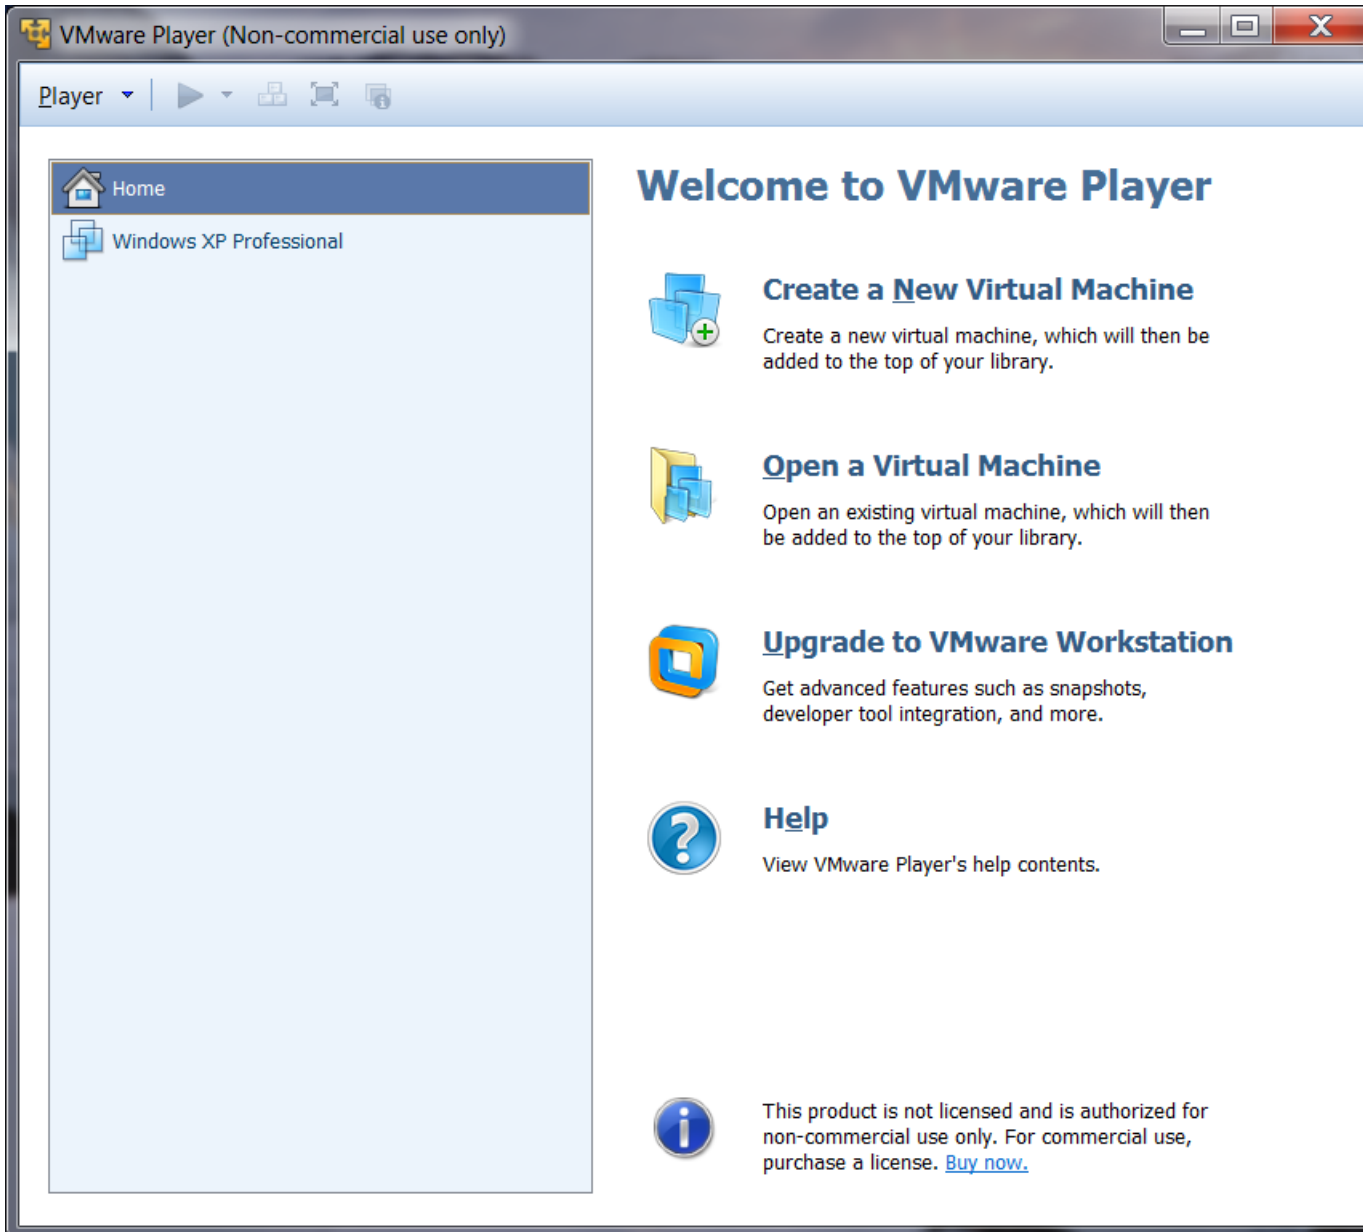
VMware Player (Non-commercial use only)

Player

Home

Windows XP Professional

Welcome to VMware Player

Create a New Virtual Machine

Create a new virtual machine, which will then be added to the top of your library.

Open a Virtual Machine

Open an existing virtual machine, which will then be added to the top of your library.

Upgrade to VMware Workstation

Get advanced features such as snapshots, developer tool integration, and more.

Help

View VMware Player's help contents.

This product is not licensed and is authorized for non-commercial use only. For commercial use, purchase a license. Buy now.